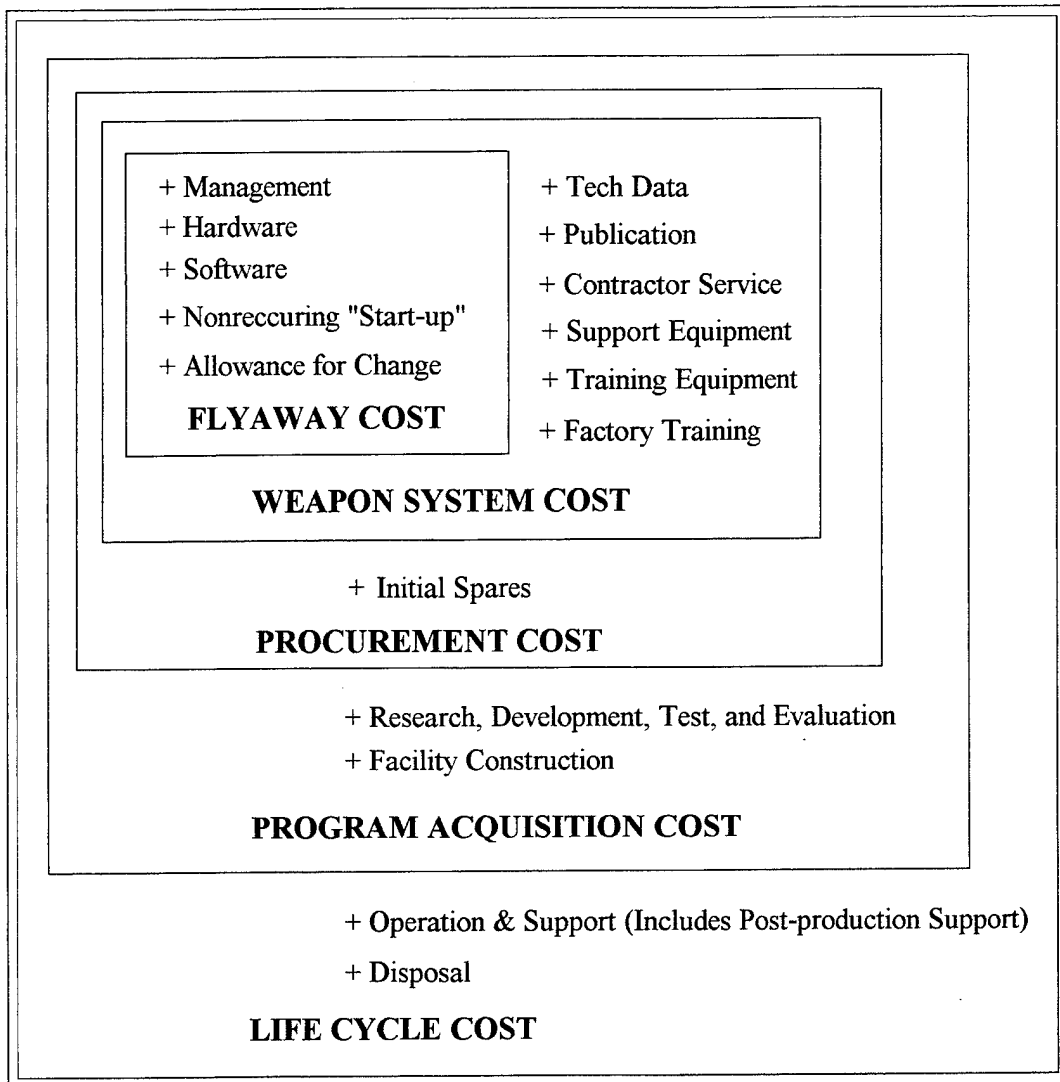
+ Management
+ Hardware
+ Software
+ Nonreccuring "Start-up"
+ Allowance for Change
FLYAWAY COST

+ Tech Data
+ Publication
+ Contractor Service
+ Support Equipment
+ Training Equipment
+ Factory Training

WEAPON SYSTEM COST

+ Initial Spares
PROCUREMENT COST

+ Research, Development, Test, and Evaluation
+ Facility Construction
PROGRAM ACQUISITION COST

+ Operation & Support (Includes Post-production Support)
+ Disposal
LIFE CYCLE COST